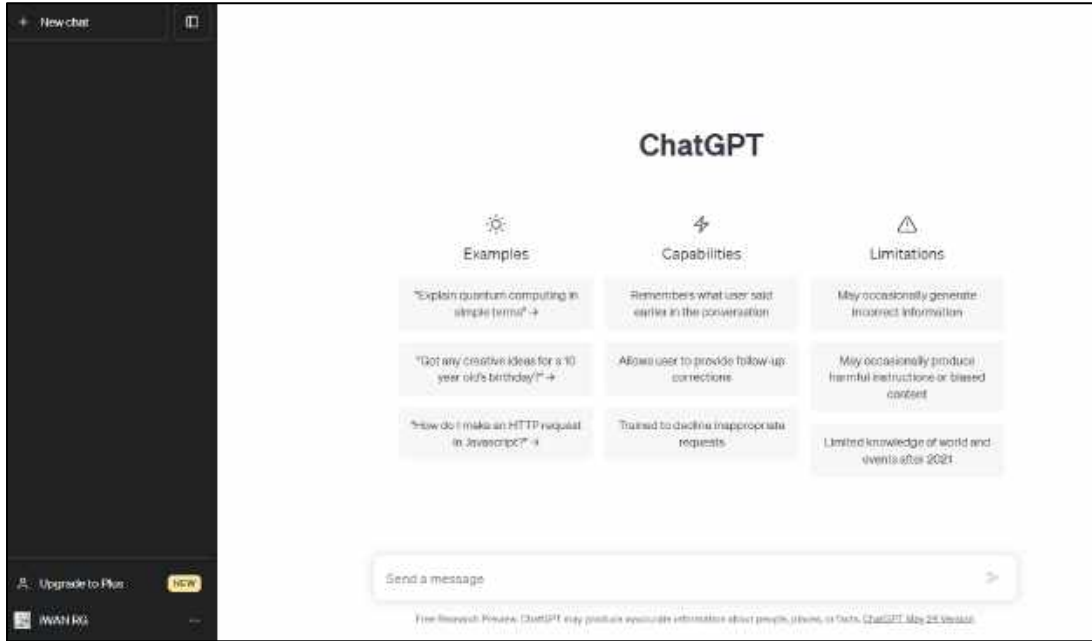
+ New chat

ChatGPT

Examples

"Explain quantum computing in simple terms" →

"Got any creative ideas for a 10 year old's birthday?" →

"How do I make an HTTP request in Javascript?" →

Capabilities

Remembers what user said earlier in the conversation

Allows user to provide follow-up corrections

Trained to decline inappropriate requests

Limitations

May occasionally generate incorrect information

May occasionally produce harmful instructions or biased content

Limited knowledge of world and events after 2021

Upgrade to Plus NEW

IWAN RG ...

Send a message

Free Research Preview. ChatGPT may produce inaccurate information about people, places, or facts. ChatGPT May 24 Version